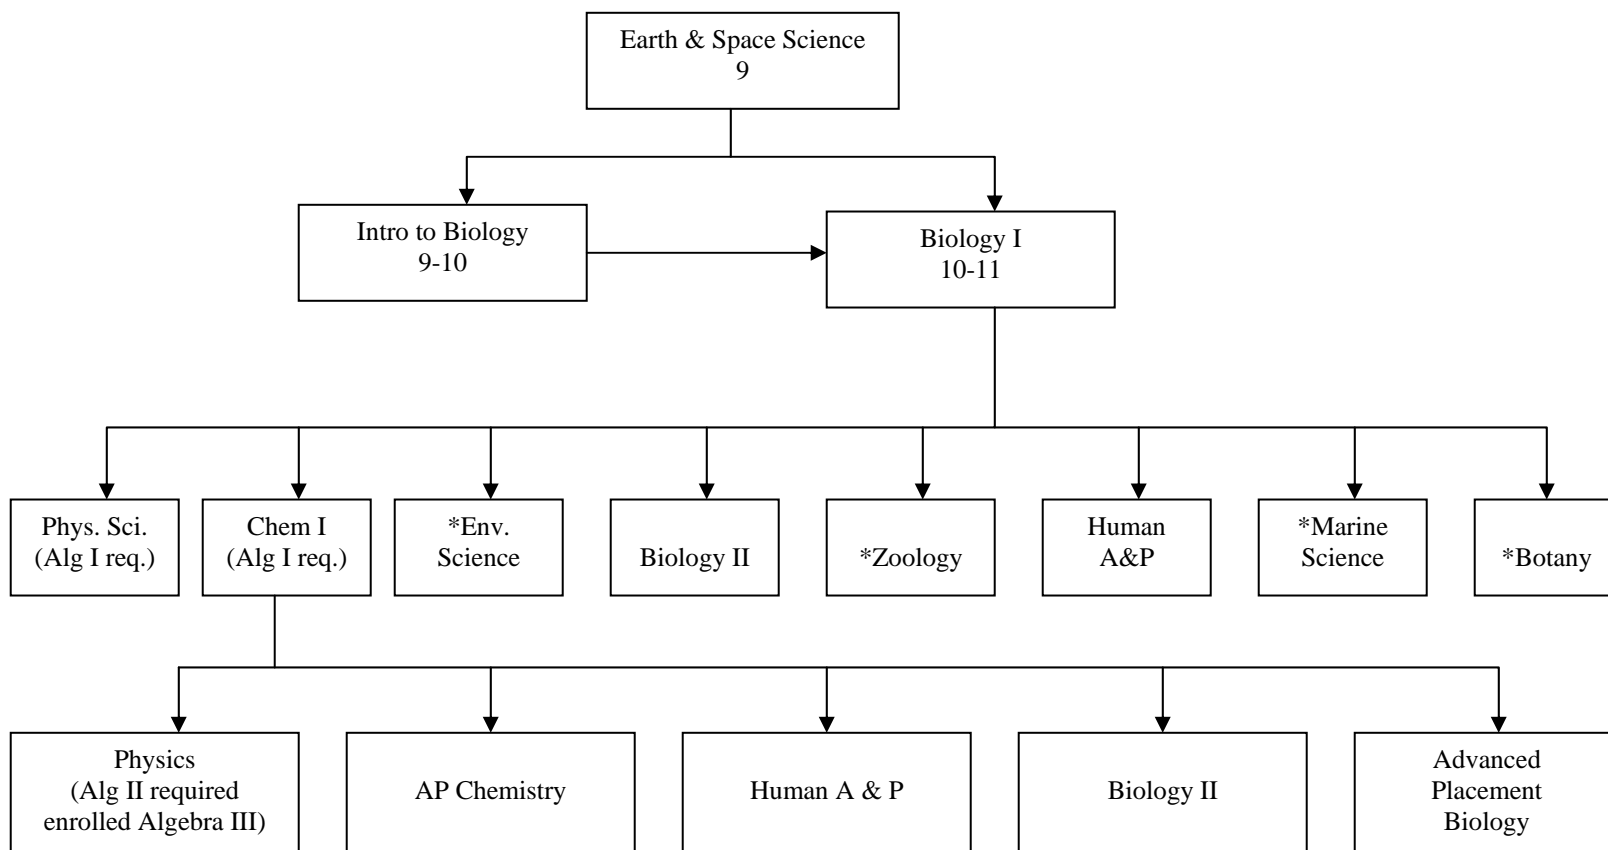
Earth & Space Science
9

Intro to Biology
9-10

Biology I
10-11

Phys. Sci.
(Alg I req.)

Chem I
(Alg I req.)

*Env.
Science

Biology II

*Zoology

Human
A&P

*Marine
Science

*Botany

Physics
(Alg II required
enrolled Algebra III)

AP Chemistry

Human A & P

Biology II

Advanced
Placement
Biology